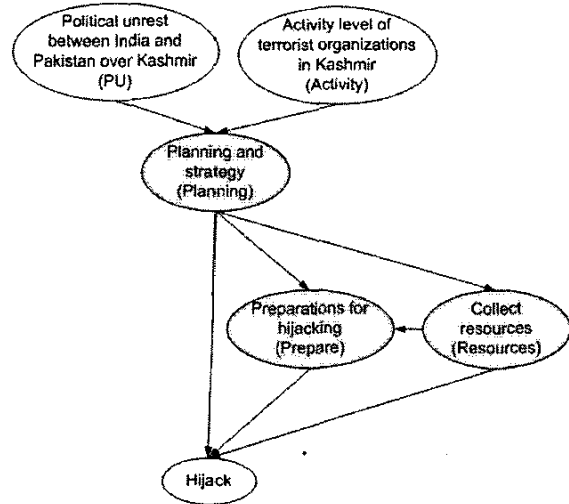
Political unrest between India and Pakistan over Kashmir (PU)

Activity level of terrorist organizations in Kashmir (Activity)

Planning and strategy (Planning)

Preparations for hijacking (Prepare)

Collect resources (Resources)

Hijack